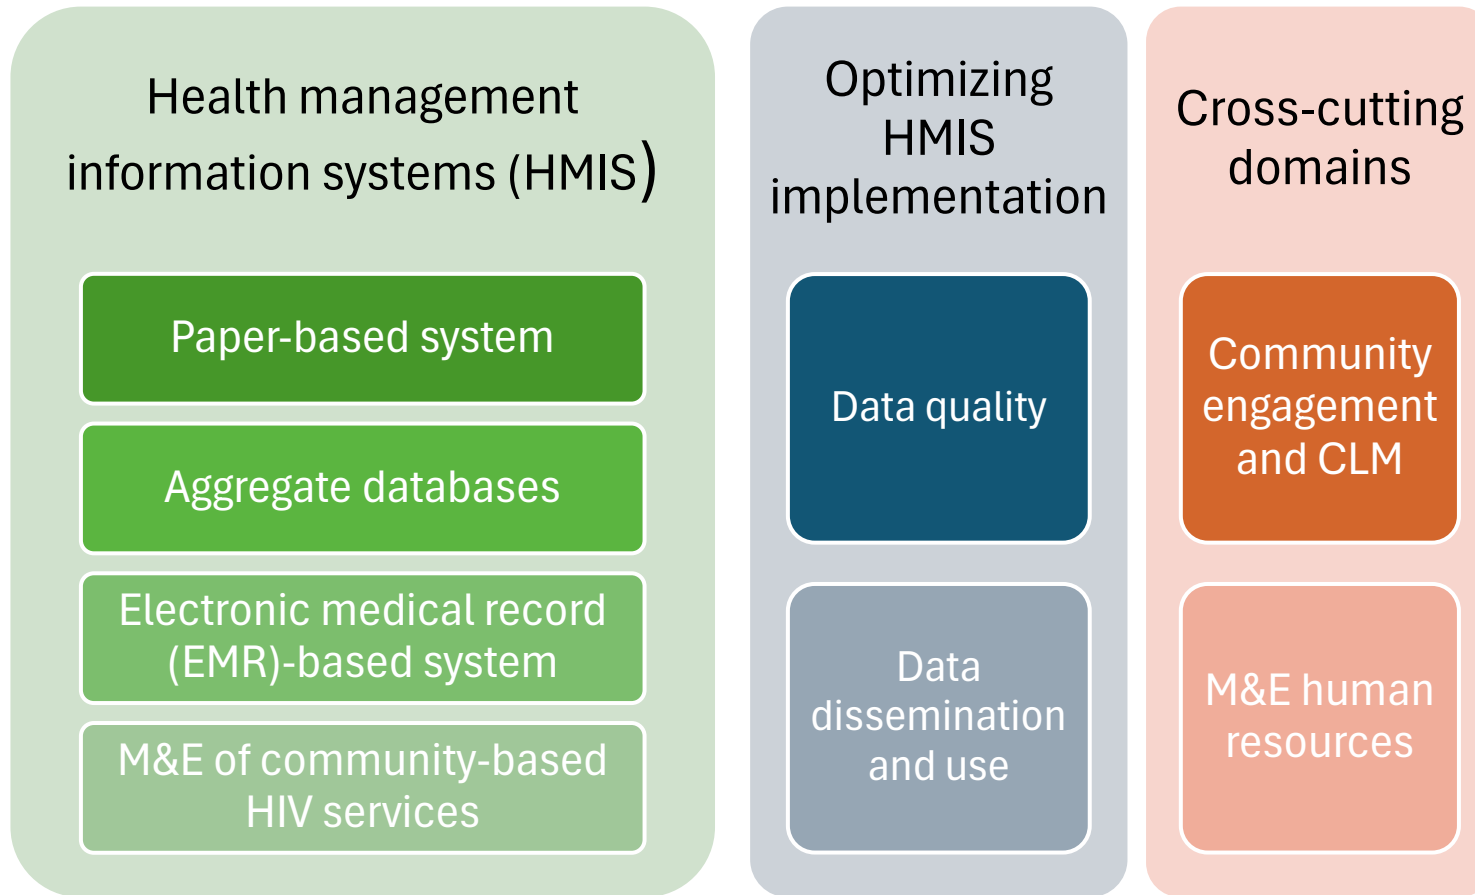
Health management information systems (HMIS)

Paper-based system

Aggregate databases

Electronic medical record (EMR)-based system

M&E of community-based HIV services

Optimizing HMIS implementation

Data quality

Data dissemination and use

Cross-cutting domains

Community engagement and CLM

M&E human resources